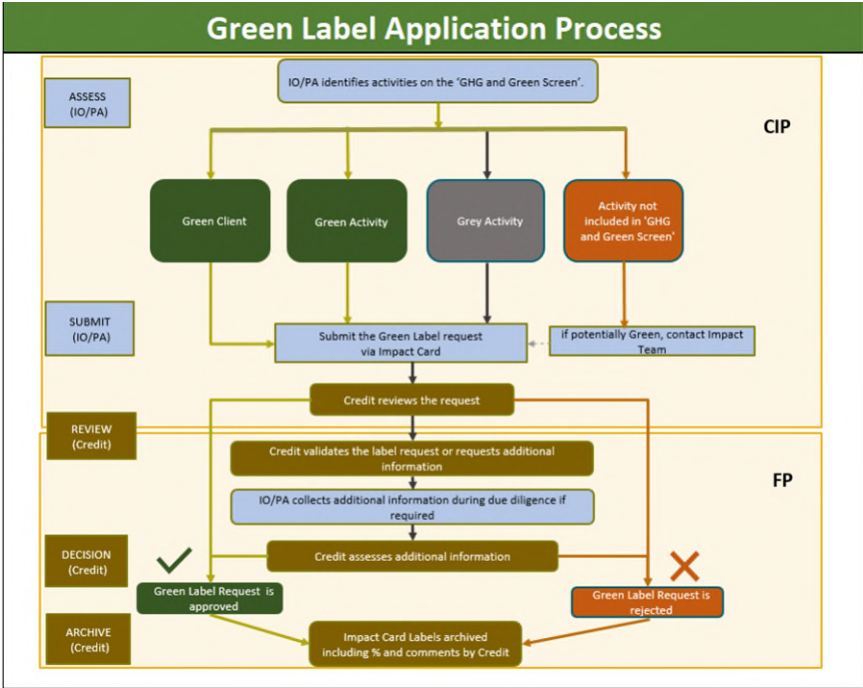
Green Label Application Process

ASSESS (IO/PA)

IO/PA identifies activities on the 'GHG and Green Screen'.

CIP

Green Client

Green Activity

Grey Activity

Activity not included in 'GHG and Green Screen'

SUBMIT (IO/PA)

Submit the Green Label request via Impact Card

if potentially Green, contact Impact Team

Credit reviews the request

REVIEW (Credit)

Credit validates the label request or requests additional information

FP

IO/PA collects additional information during due diligence if required

DECISION (Credit)

Credit assesses additional information

Green Label Request is approved

Green Label Request is rejected

ARCHIVE (Credit)

Impact Card Labels archived including % and comments by Credit